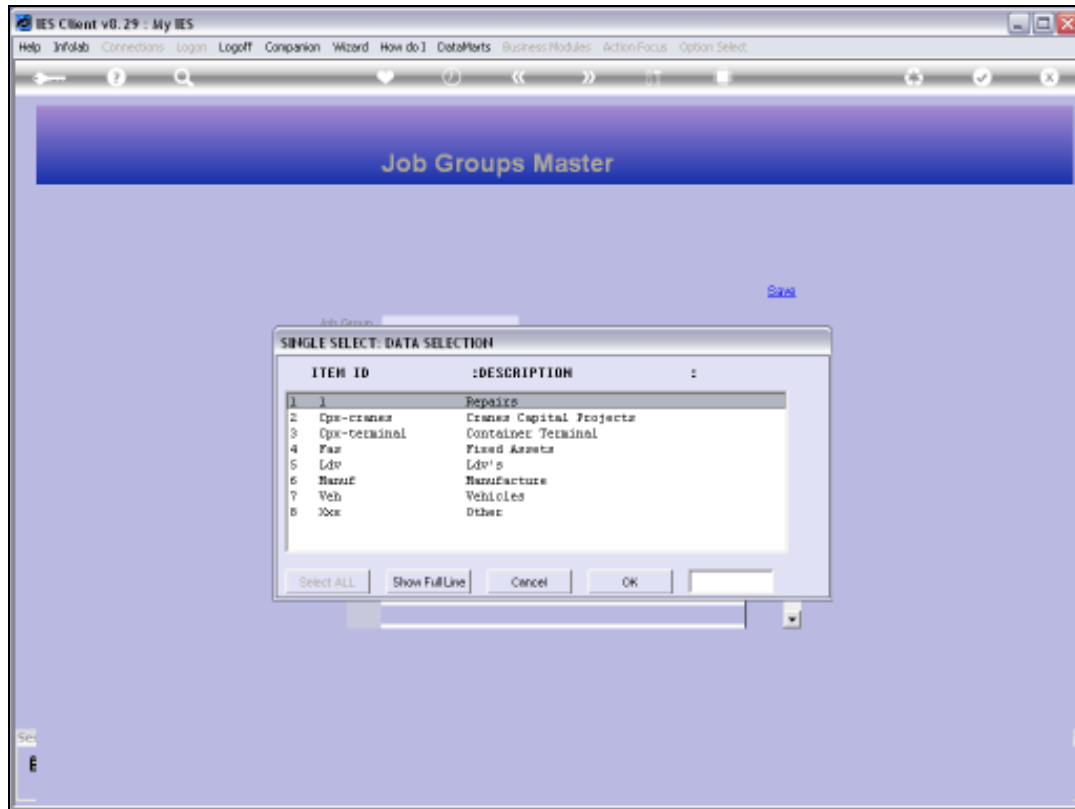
IES Client v8.29 : My IES

Help Infolab Connections Logon Logoff Companion Wizard How do I DataMarts Business Modules Action Focus Option Select

Job Groups Master

Save

Job Group

SINGLE SELECT: DATA SELECTION

| | ITEM ID | :DESCRIPTION | : |
|---|---|---|---|
| 1 | 1 | Repairs | |
| 2 | Cpx-cranes | Cranes Capital Projects | |
| 3 | Cpx-terminal | Container Terminal | |
| 4 | Fas | Fixed Assets | |
| 5 | Ldv | Ldv's | |
| 6 | Manuf | Manufacture | |
| 7 | Veh | Vehicles | |
| 8 | Xxx | Other | |

Select ALL Show Full Line Cancel OK

Se
E